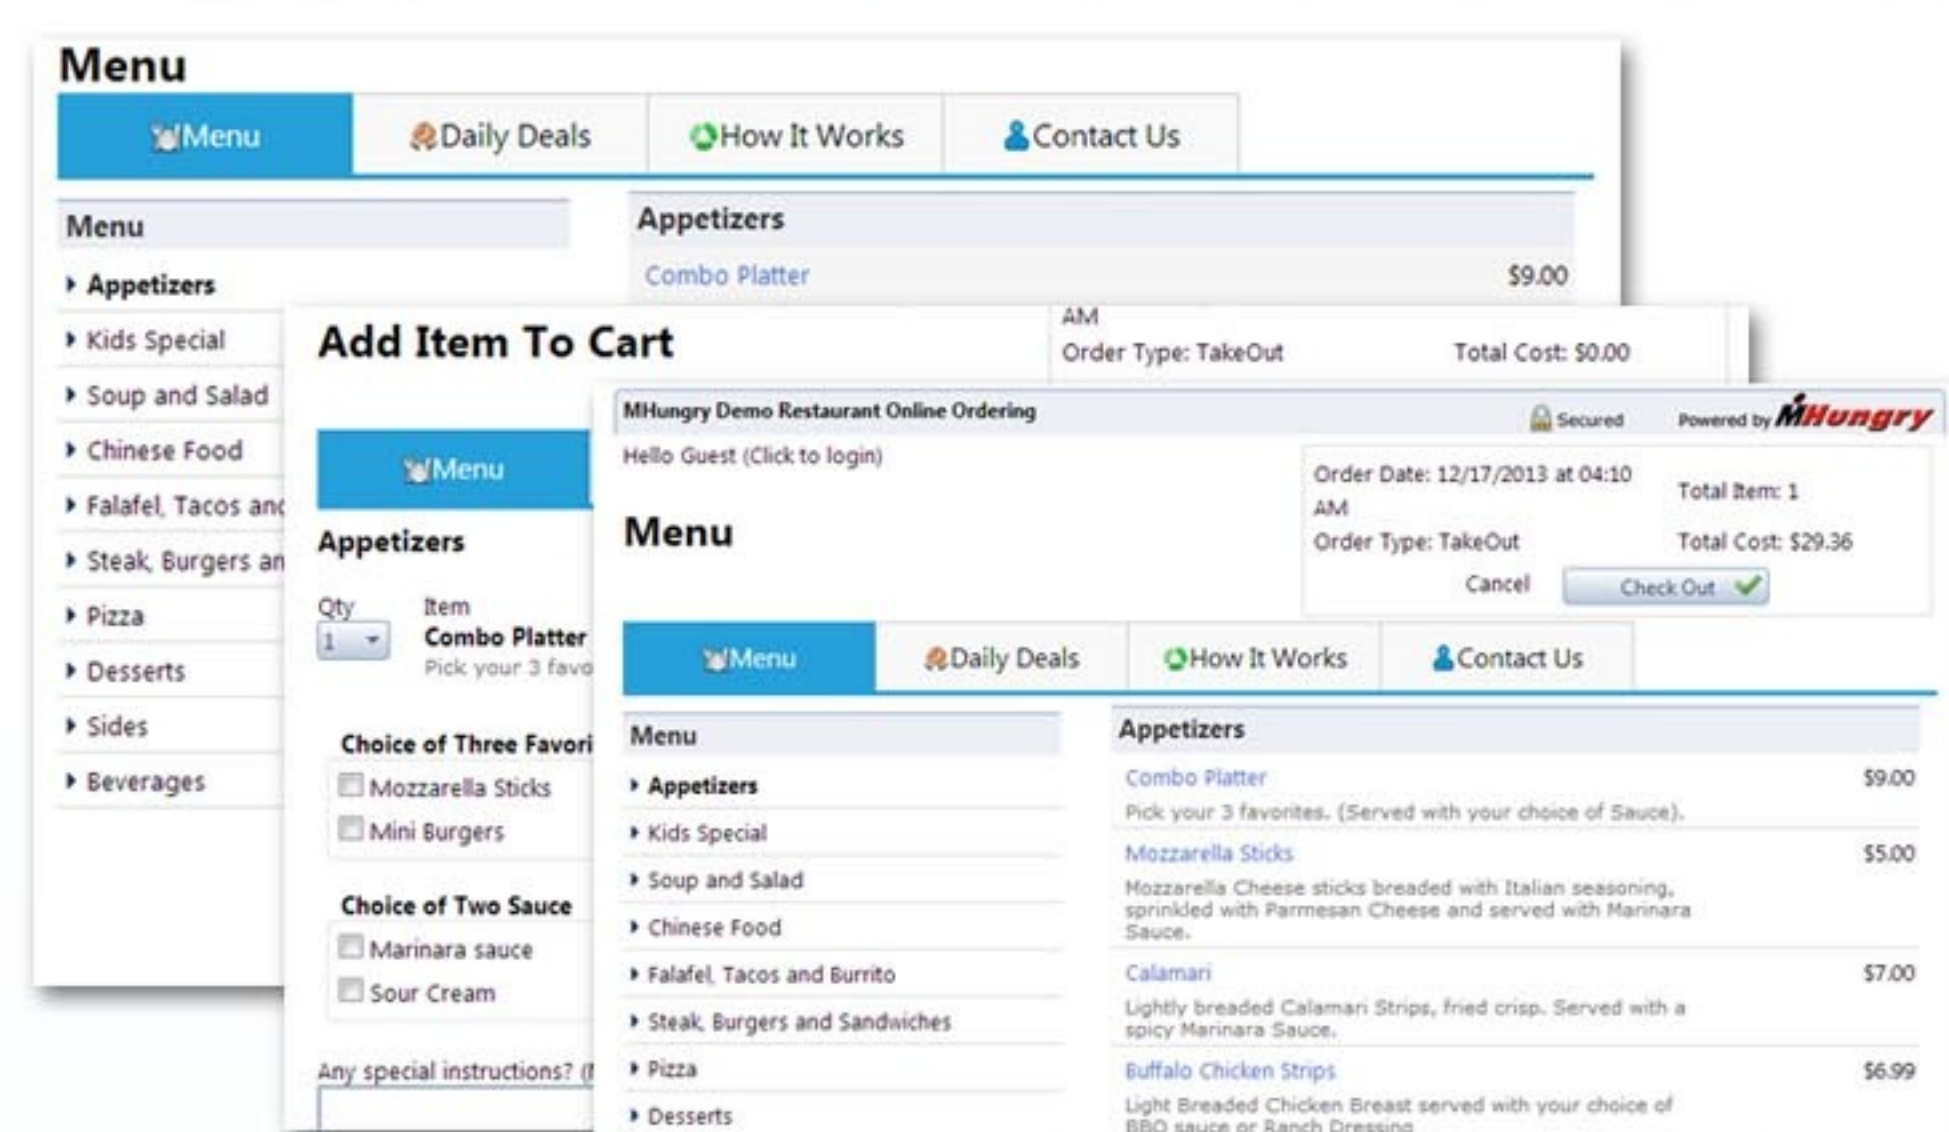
Menu

Menu | Daily Deals | How It Works | Contact Us

Menu
Appetizers
Kids Special
Soup and Salad
Chinese Food
Falafel, Tacos an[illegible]
Steak, Burgers an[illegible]
Pizza
Desserts
Sides
Beverages

Appetizers
Combo Platter $9.00

Add Item To Cart

AM
Order Type: TakeOut
Total Cost: $0.00

Menu

Appetizers

Qty
1
Item
Combo Platter
Pick your 3 favo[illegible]

Choice of Three Favori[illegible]
Mozzarella Sticks
Mini Burgers

Choice of Two Sauce
Marinara sauce
Sour Cream

Any special instructions? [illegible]

MHungry Demo Restaurant Online Ordering
Secured
Powered by MHungry

Hello Guest (Click to login)

Menu

Order Date: 12/17/2013 at 04:10 AM
Order Type: TakeOut
Total Item: 1
Total Cost: $29.36
Cancel
Check Out

Menu | Daily Deals | How It Works | Contact Us

Menu
Appetizers
Kids Special
Soup and Salad
Chinese Food
Falafel, Tacos and Burrito
Steak, Burgers and Sandwiches
Pizza
Desserts

Appetizers
Combo Platter $9.00
Pick your 3 favorites. (Served with your choice of Sauce).
Mozzarella Sticks $5.00
Mozzarella Cheese sticks breaded with Italian seasoning, sprinkled with Parmesan Cheese and served with Marinara Sauce.
Calamari $7.00
Lightly breaded Calamari Strips, fried crisp. Served with a spicy Marinara Sauce.
Buffalo Chicken Strips $6.99
Light Breaded Chicken Breast served with your choice of BBQ sauce or Ranch Dressing